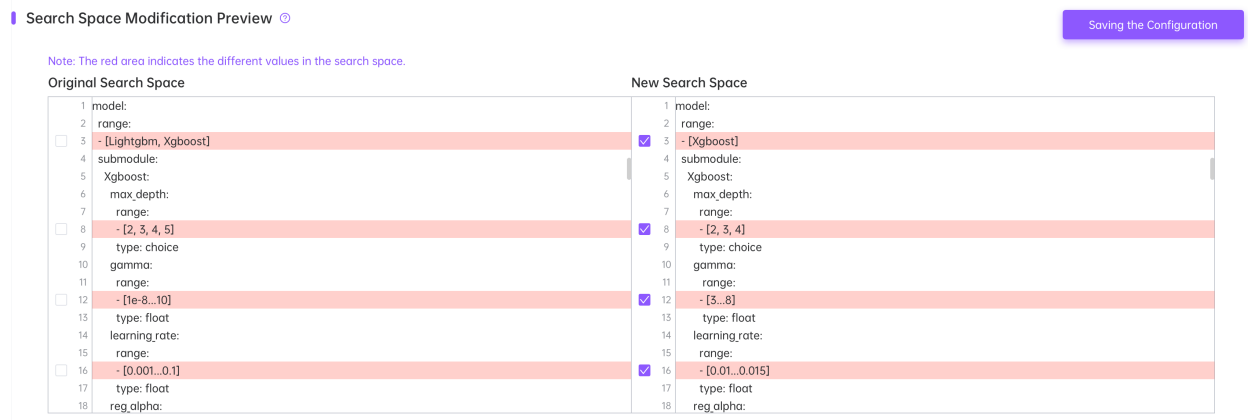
Search Space Modification Preview

Saving the Configuration

Note: The red area indicates the different values in the search space.

Original Search Space

1 model:
2 range:
3 - [Lightgbm, Xgboost]
4 submodule:
5 Xgboost:
6 max_depth:
7 range:
8 - [2, 3, 4, 5]
9 type: choice
10 gamma:
11 range:
12 - [1e-8...10]
13 type: float
14 learning_rate:
15 range:
16 - [0.001...0.1]
17 type: float
18 reg_alpha:

New Search Space

1 model:
2 range:
3 - [Xgboost]
4 submodule:
5 Xgboost:
6 max_depth:
7 range:
8 - [2, 3, 4]
9 type: choice
10 gamma:
11 range:
12 - [3...8]
13 type: float
14 learning_rate:
15 range:
16 - [0.01...0.015]
17 type: float
18 reg_alpha: